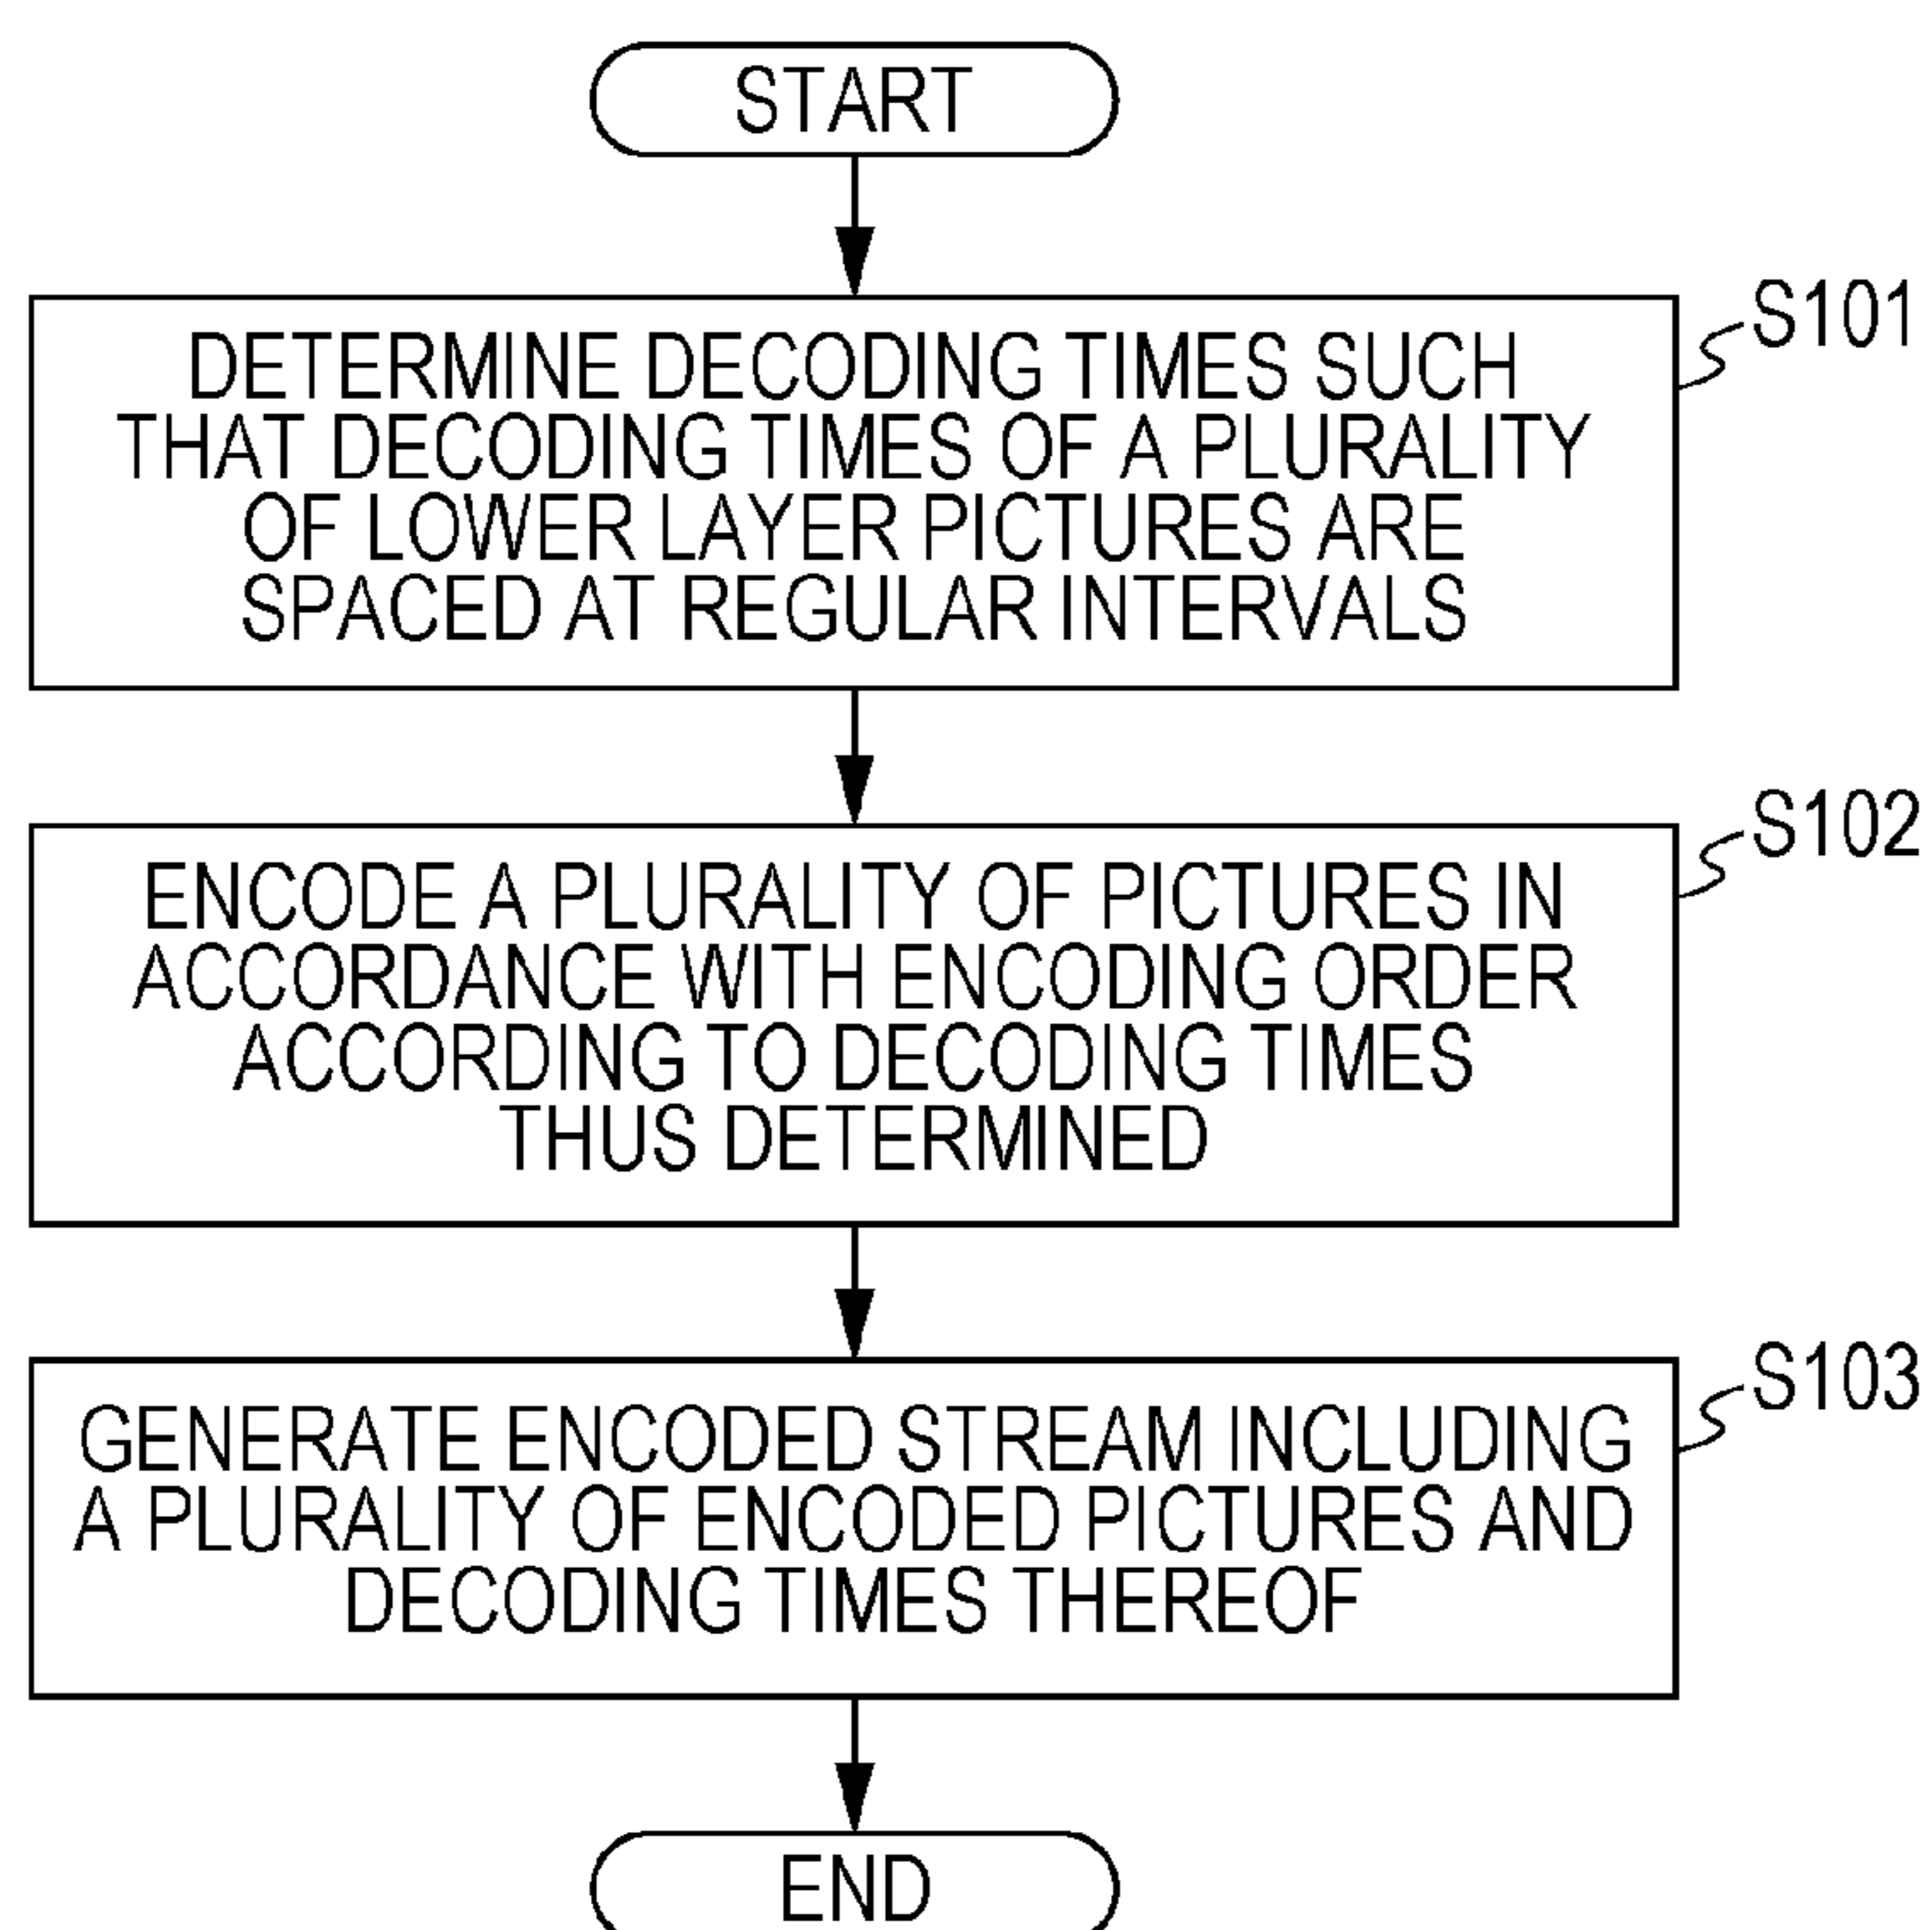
START

S101

DETERMINE DECODING TIMES SUCH THAT DECODING TIMES OF A PLURALITY OF LOWER LAYER PICTURES ARE SPACED AT REGULAR INTERVALS

S102

ENCODE A PLURALITY OF PICTURES IN ACCORDANCE WITH ENCODING ORDER ACCORDING TO DECODING TIMES THUS DETERMINED

S103

GENERATE ENCODED STREAM INCLUDING A PLURALITY OF ENCODED PICTURES AND DECODING TIMES THEREOF

END